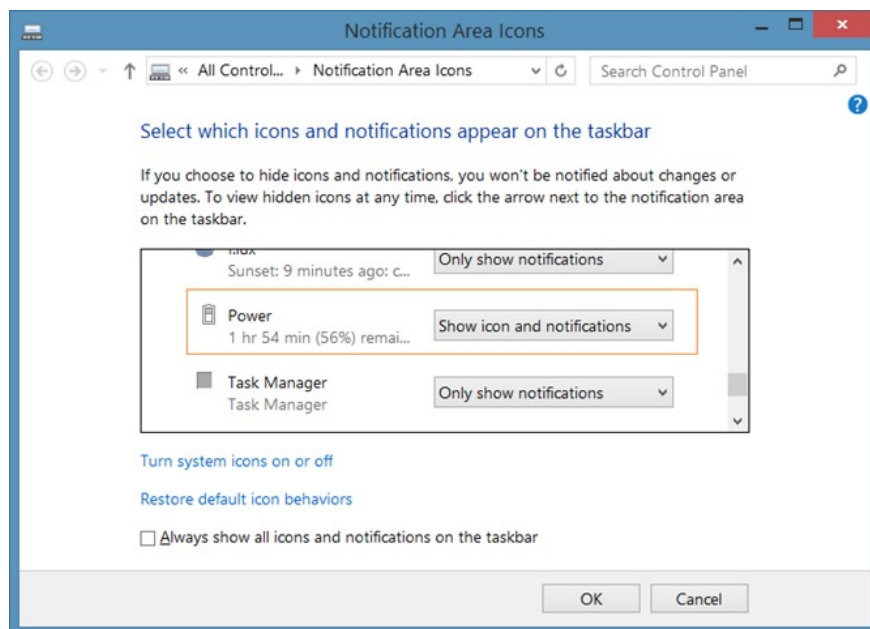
Notification Area Icons

« All Control... ▸ Notification Area Icons

Search Control Panel

Select which icons and notifications appear on the taskbar

If you choose to hide icons and notifications, you won't be notified about changes or updates. To view hidden icons at any time, click the arrow next to the notification area on the taskbar.

| | |
|---|---|
| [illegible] Sunset: 9 minutes ago: c... | Only show notifications |
| Power 1 hr 54 min (56%) remai... | Show icon and notifications |
| Task Manager Task Manager | Only show notifications |

Turn system icons on or off

Restore default icon behaviors

Always show all icons and notifications on the taskbar

OK Cancel